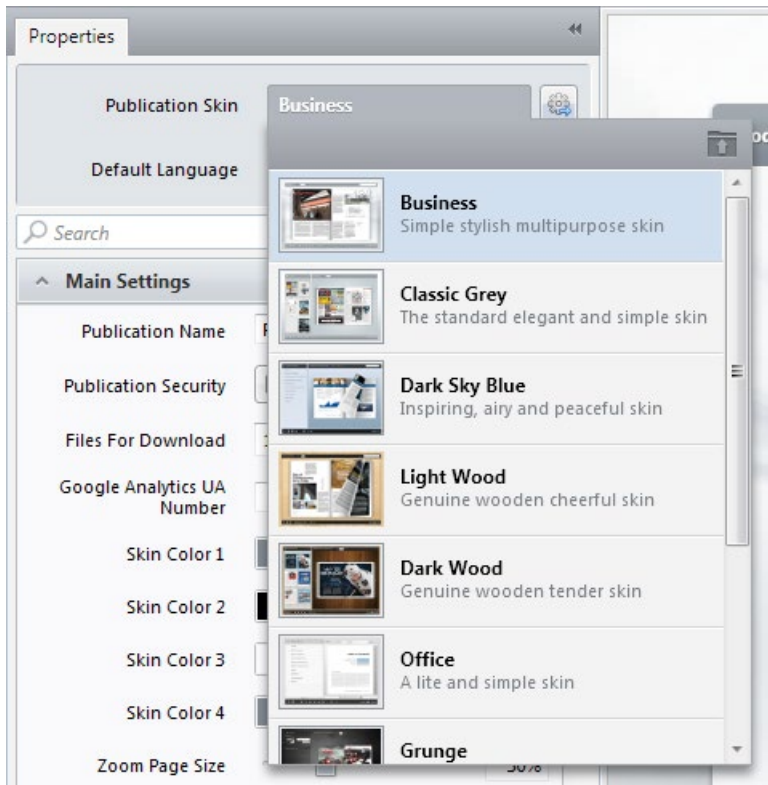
Properties

Publication Skin Business

Default Language

Search

Main Settings

Publication Name

Publication Security

Files For Download

Google Analytics UA Number

Skin Color 1

Skin Color 2

Skin Color 3

Skin Color 4

Zoom Page Size

Business
Simple stylish multipurpose skin

Classic Grey
The standard elegant and simple skin

Dark Sky Blue
Inspiring, airy and peaceful skin

Light Wood
Genuine wooden cheerful skin

Dark Wood
Genuine wooden tender skin

Office
A lite and simple skin

Grunge